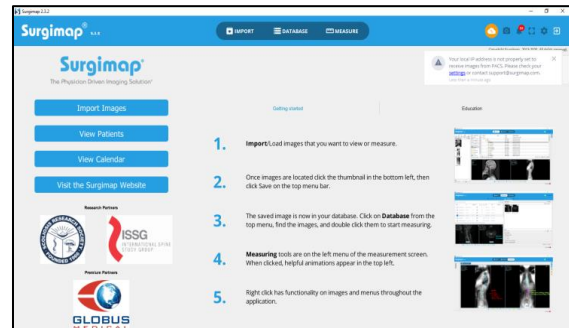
Surgimap 2.3.2

Surgimap® 2.3.2

IMPORT DATABASE MEASURE

Your local IP address is not properly set to receive images from PACS. Please check your settings or contact support@surgimap.com.

Surgimap®

The Physician Driven Imaging Solution®

Import Images

View Patients

View Calendar

Visit the Surgimap Website

Research Partners

ISSG INTERNATIONAL SPINE STUDY GROUP

Premium Partners

GLOBUS MEDICAL

Getting started

Education

1. Import/Load images that you want to view or measure.

2. Once images are located click the thumbnail in the bottom left, then click Save on the top menu bar.

3. The saved image is now in your database. Click on Database from the top menu, find the images, and double click them to start measuring.

4. Measuring tools are on the left menu of the measurement screen. When clicked, helpful animations appear in the top left.

5. Right click has functionality on images and menus throughout the application.